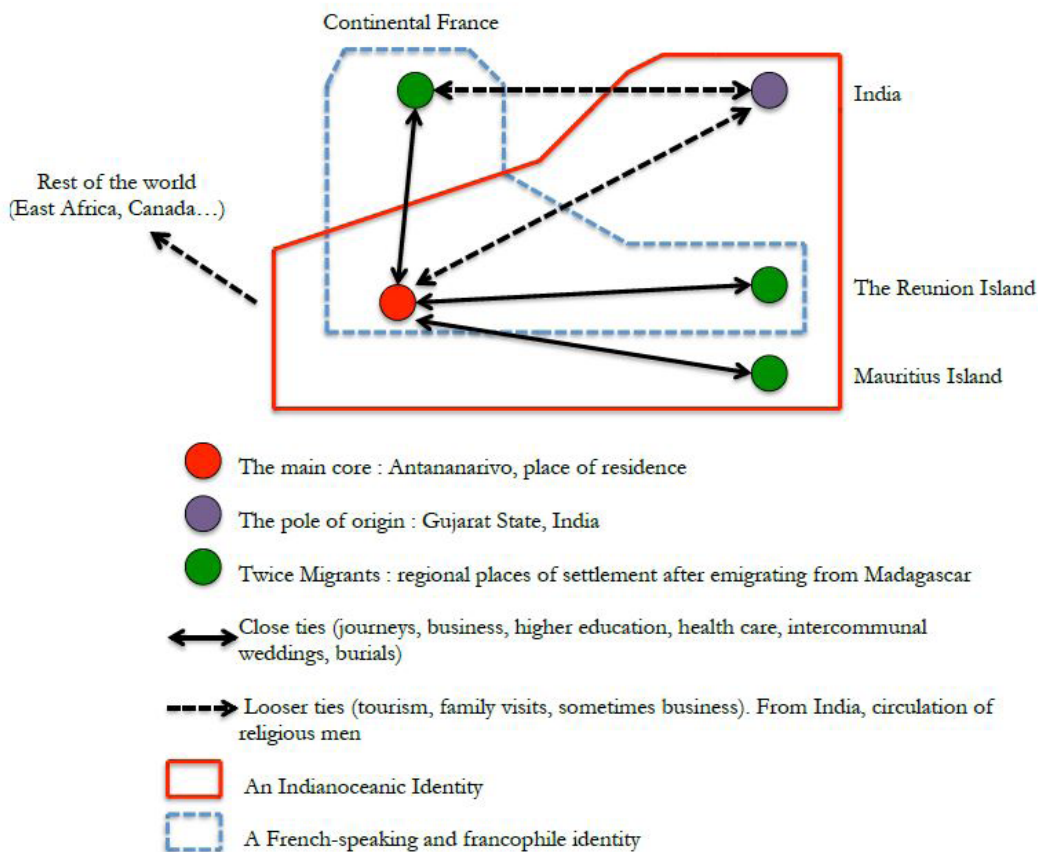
Continental France

India

Rest of the world
(East Africa, Canada…)

The Reunion Island

Mauritius Island

The main core : Antananarivo, place of residence

The pole of origin : Gujarat State, India

Twice Migrants : regional places of settlement after emigrating from Madagascar

Close ties (journeys, business, higher education, health care, intercommunal weddings, burials)

Looser ties (tourism, family visits, sometimes business). From India, circulation of religious men

An Indianoceanic Identity

A French-speaking and francophile identity